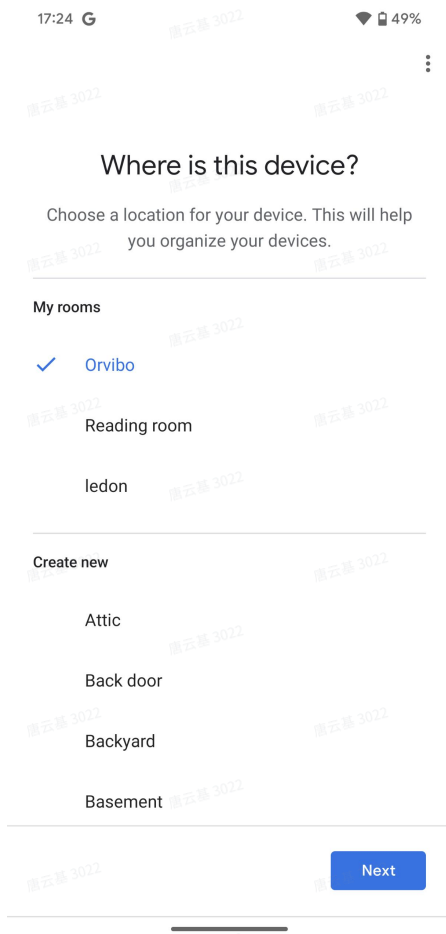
17:24 G
49%

Where is this device?

Choose a location for your device. This will help you organize your devices.

My rooms

✓ Orvibo

Reading room

ledon

Create new

Attic

Back door

Backyard

Basement

Next

唐云基 3022